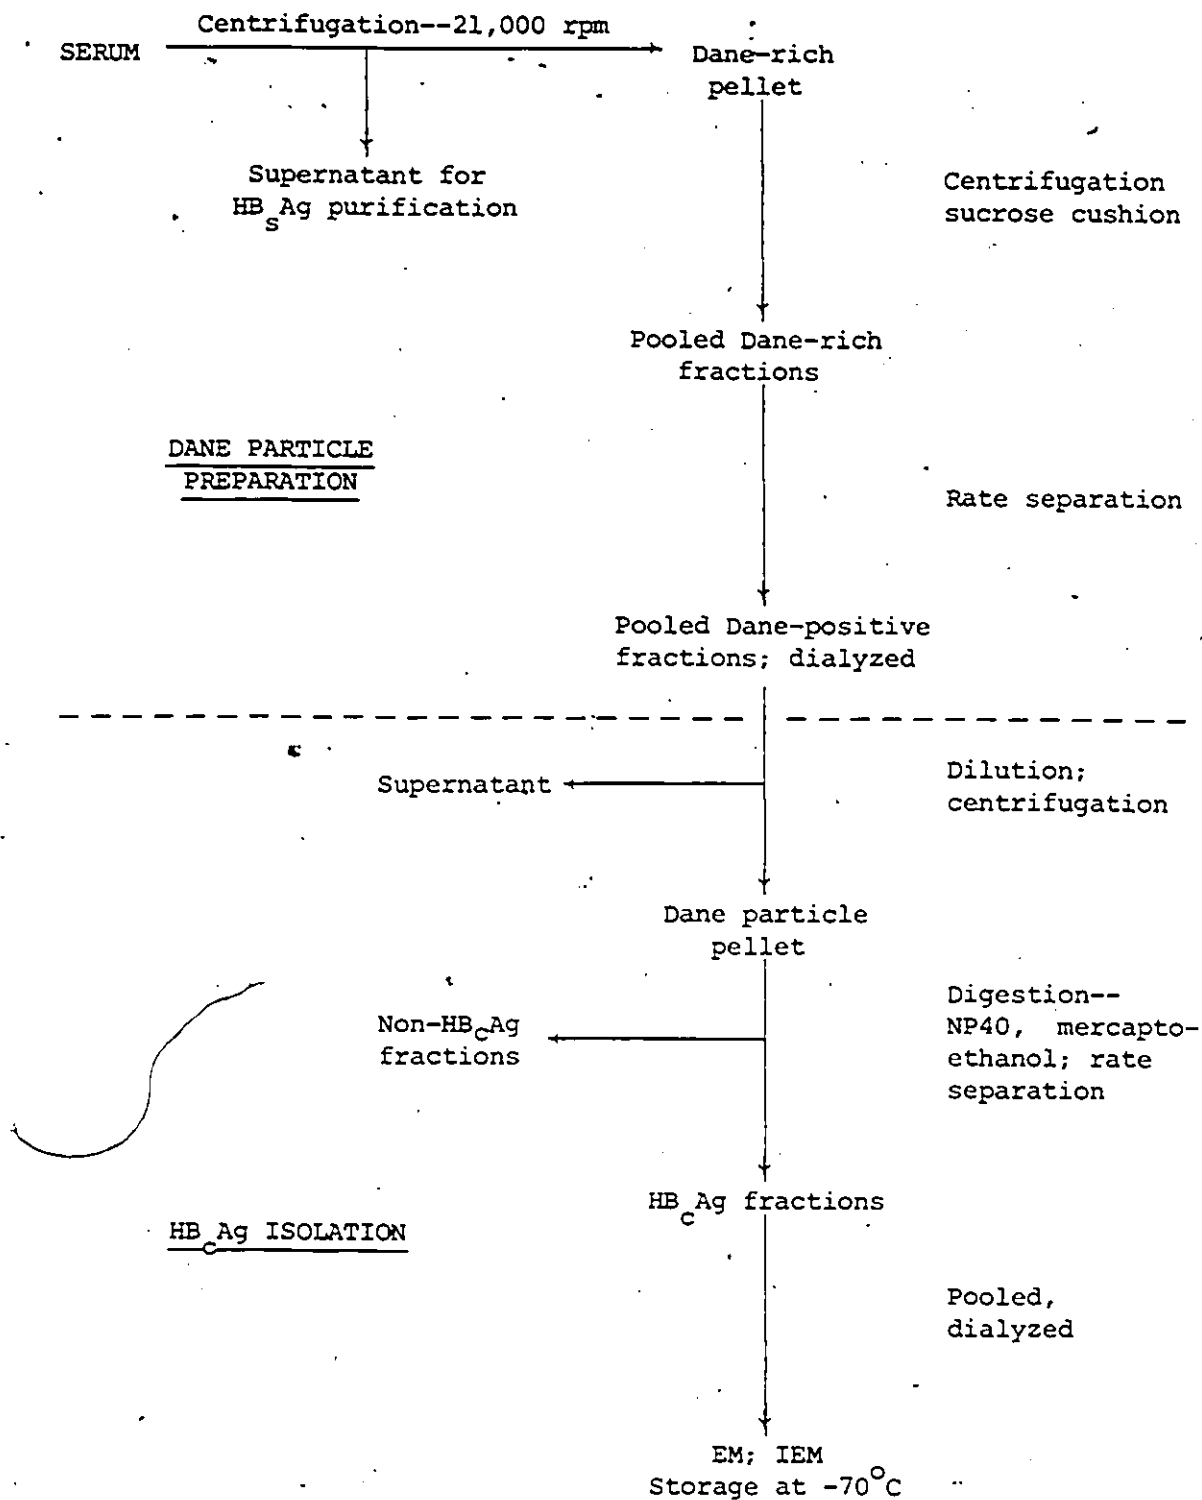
SERUM

Centrifugation--21,000 rpm

Dane-rich pellet

Supernatant for $HB_sAg$ purification

Centrifugation sucrose cushion

Pooled Dane-rich fractions

DANE PARTICLE PREPARATION

Rate separation

Pooled Dane-positive fractions; dialyzed

Supernatant

Dilution; centrifugation

Dane particle pellet

Non-$HB_cAg$ fractions

Digestion-- NP40, mercapto-ethanol; rate separation

$HB_cAg$ fractions

$HB_cAg$ ISOLATION

Pooled, dialyzed

EM; IEM
Storage at $-70^{\circ}C$